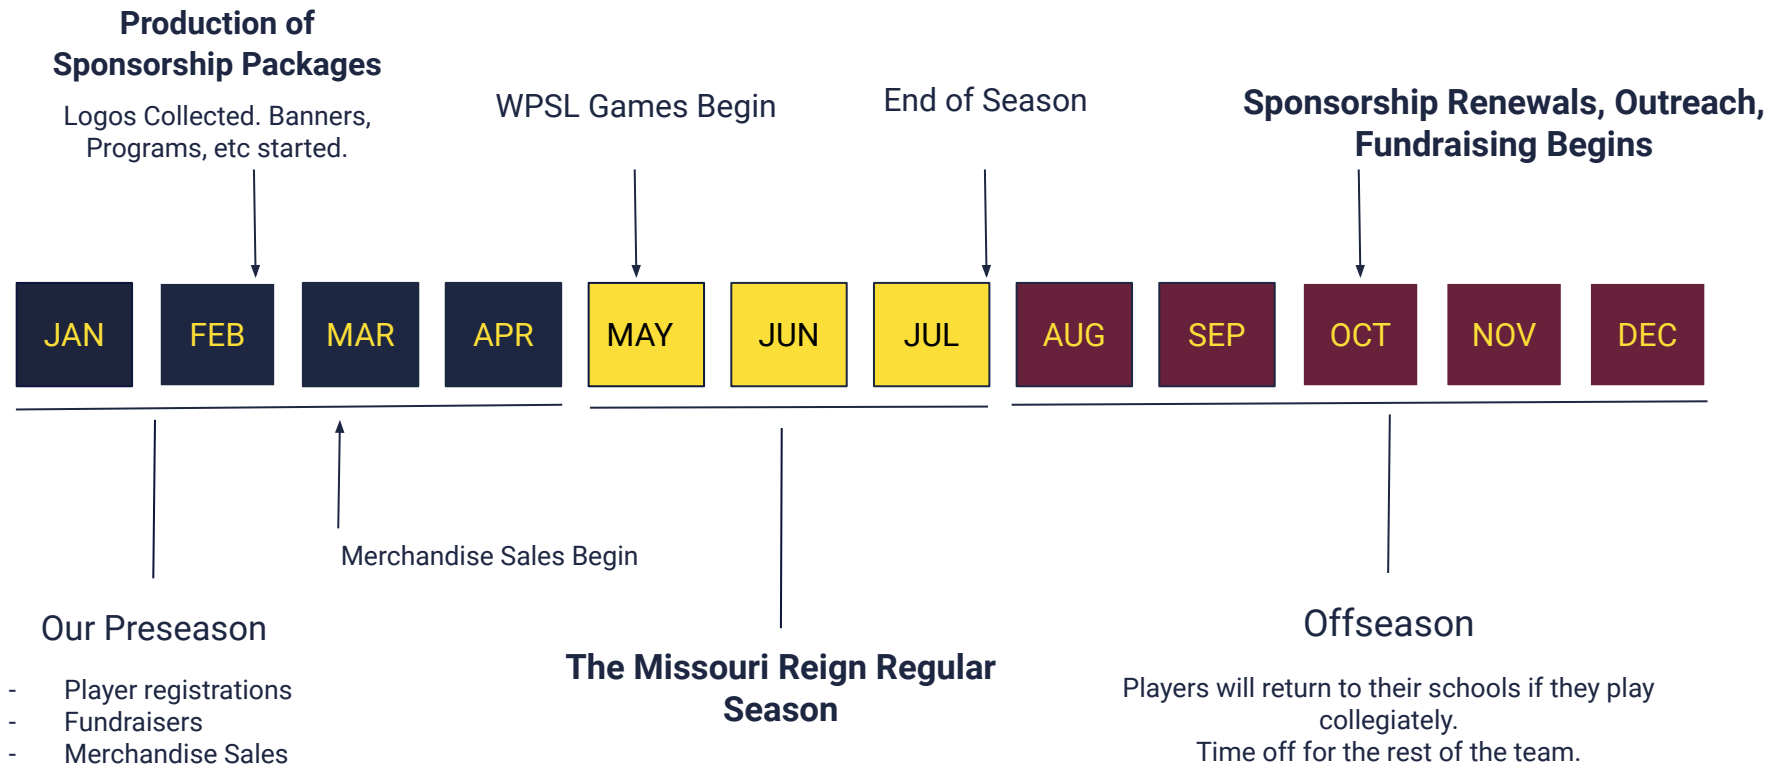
Production of Sponsorship Packages

Logos Collected. Banners, Programs, etc started.

WPSL Games Begin

End of Season

Sponsorship Renewals, Outreach, Fundraising Begins

JAN FEB MAR APR MAY JUN JUL AUG SEP OCT NOV DEC

Merchandise Sales Begin

Our Preseason

- Player registrations
- Fundraisers
- Merchandise Sales

The Missouri Reign Regular Season

Offseason

Players will return to their schools if they play collegiately.
Time off for the rest of the team.